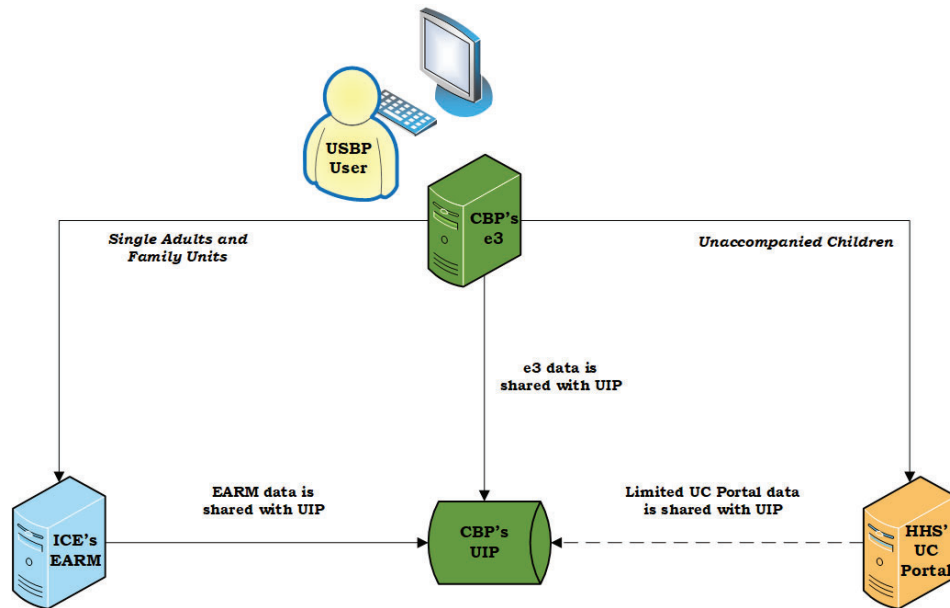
USBP User

CBP's e3

Single Adults and Family Units

Unaccompanied Children

e3 data is shared with UIP

EARM data is shared with UIP

Limited UC Portal data is shared with UIP

ICE's EARM

CBP's UIP

HHS' UC Portal